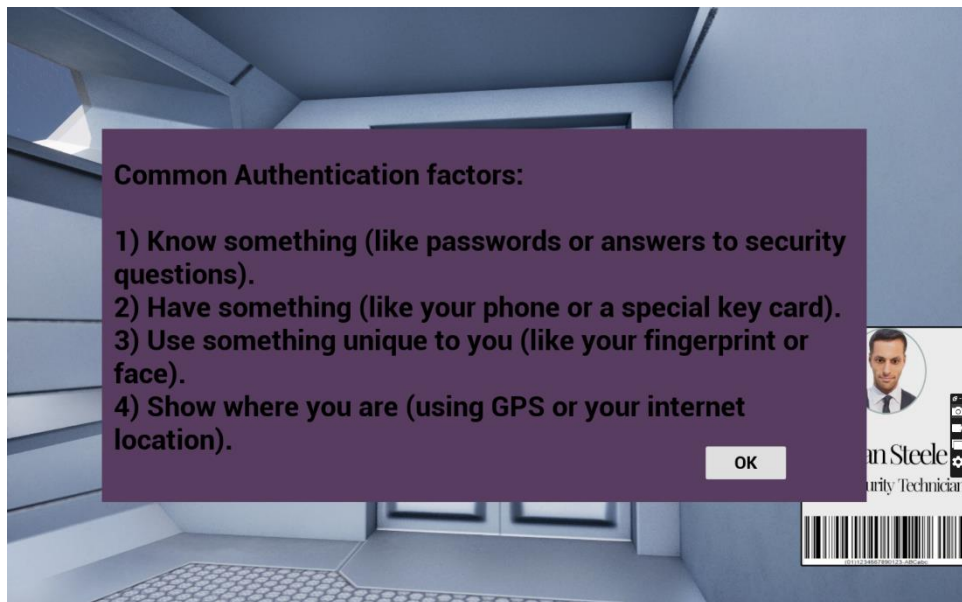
Common Authentication factors:

1) Know something (like passwords or answers to security questions).
2) Have something (like your phone or a special key card).
3) Use something unique to you (like your fingerprint or face).
4) Show where you are (using GPS or your internet location).

OK

an Steele
urity Technician

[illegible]